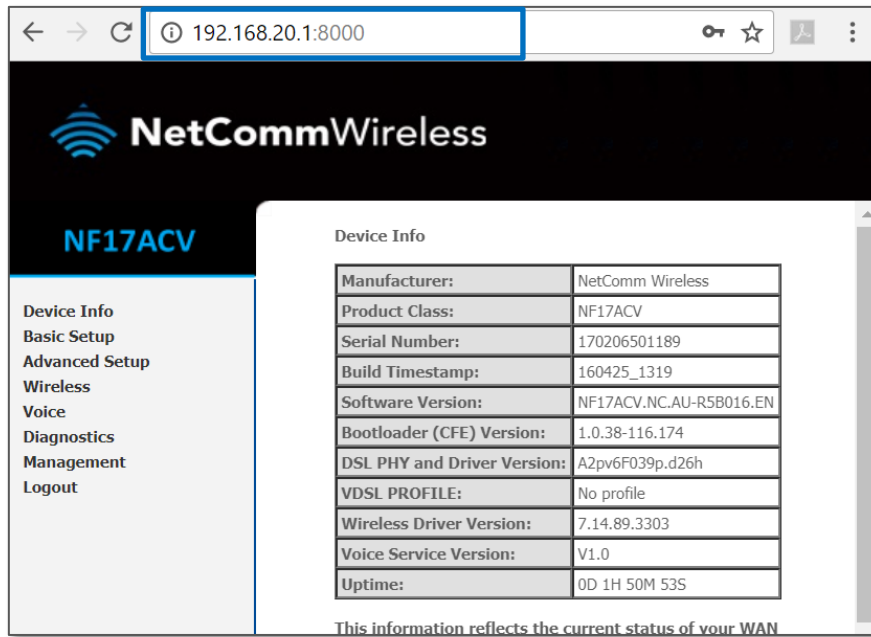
192.168.20.1:8000

NetCommWireless

NF17ACV

Device Info
Basic Setup
Advanced Setup
Wireless
Voice
Diagnostics
Management
Logout

Device Info

| Manufacturer: | NetComm Wireless |
|---|---|
| Product Class: | NF17ACV |
| Serial Number: | 170206501189 |
| Build Timestamp: | 160425_1319 |
| Software Version: | NF17ACV.NC.AU-R5B016.EN |
| Bootloader (CFE) Version: | 1.0.38-116.174 |
| DSL PHY and Driver Version: | A2pv6F039p.d26h |
| VDSL PROFILE: | No profile |
| Wireless Driver Version: | 7.14.89.3303 |
| Voice Service Version: | V1.0 |
| Uptime: | 0D 1H 50M 53S |

This information reflects the current status of your WAN